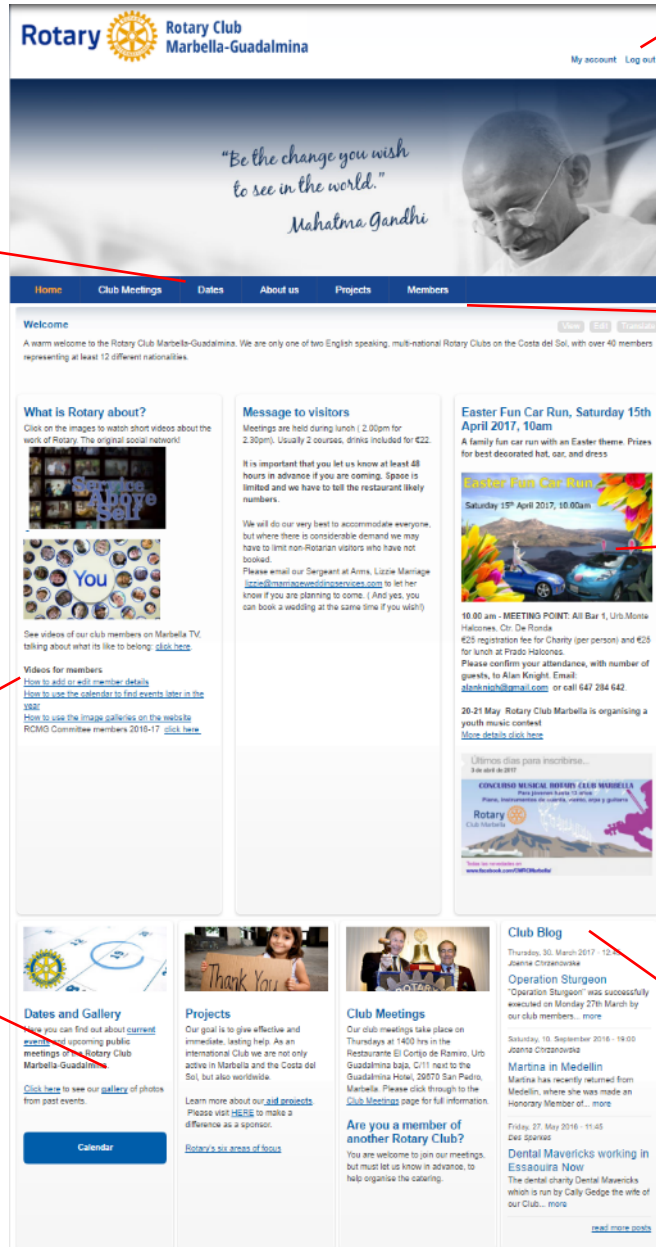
Rotary Rotary Club Marbella-Guadalmina

My account Log out

"Be the change you wish to see in the world." Mahatma Gandhi

Home Club Meetings Dates About us Projects Members

Welcome

View Edit Translate

A warm welcome to the Rotary Club Marbella-Guadalmina. We are only one of two English speaking, multi-national Rotary Clubs on the Costa del Sol, with over 40 members representing at least 12 different nationalities.

What is Rotary about?

Click on the images to watch short videos about the work of Rotary. The original social network!

Service Above Self

You

See videos of our club members on Marbella TV, talking about what its like to belong: click here

Videos for members
How to add or edit member details
How to use the calendar to find events later in the year
How to use the image galleries on the website
RCMG Committee members 2016-17 click here

Message to visitors

Meetings are held during lunch ( 2.00pm for 2.30pm). Usually 2 courses, drinks included for €22.

It is important that you let us know at least 48 hours in advance if you are coming. Space is limited and we have to tell the restaurant likely numbers.

We will do our very best to accommodate everyone, but where there is considerable demand we may have to limit non-Rotarian visitors who have not booked.
Please email our Sergeant at Arms, Lizzie Marriage lizzie@marriageweddingservices.com to let her know if you are planning to come. ( And yes, you can book a wedding at the same time if you wish!)

Easter Fun Car Run, Saturday 15th April 2017, 10am

A family fun car run with an Easter theme. Prizes for best decorated hat, car, and dress

Easter Fun Car Run
Saturday 15th April 2017, 10.00am

10.00 am - MEETING POINT: All Bar 1, Urb.Monte Halcones, Ctr. De Ronda
€25 registration fee for Charity (per person) and €25 for lunch at Prado Halcones.
Please confirm your attendance, with number of guests, to Alan Knight. Email: alanknigh@gmail.com or call 647 284 642.

20-21 May Rotary Club Marbella is organising a youth music contest
More details click here

Últimos días para inscribirse...
3 de abril de 2017
CONCURSO MUSICAL ROTARY CLUB MARBELLA
Para jóvenes hasta 13 años
Piano, instrumentos de cuerda, viento, arpa y guitarra
Rotary Club Marbella
Todas las novedades en
www.facebook.com/CMRCMarbella

Dates and Gallery

Here you can find out about current events and upcoming public meetings of the Rotary Club Marbella-Guadalmina.

Click here to see our gallery of photos from past events.

Calendar

Projects

Our goal is to give effective and immediate, lasting help. As an international Club we are not only active in Marbella and the Costa del Sol, but also worldwide.

Learn more about our aid projects. Please visit HERE to make a difference as a sponsor.

Rotary's six areas of focus

Thank You

Club Meetings

Our club meetings take place on Thursdays at 1400 hrs in the Restaurante El Cortijo de Ramiro, Urb Guadalmina baja, C/11 next to the Guadalmina Hotel, 29670 San Pedro, Marbella. Please click through to the Club Meetings page for full information.

Are you a member of another Rotary Club?

You are welcome to join our meetings, but must let us know in advance, to help organise the catering.

Club Blog

Thursday, 30. March 2017 - 12:4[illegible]
Joanna Chrzanowska
Operation Sturgeon
"Operation Sturgeon" was successfully executed on Monday 27th March by our club members... more

Saturday, 10. September 2016 - 19:00
Joanna Chrzanowska
Martina in Medellin
Martina has recently returned from Medellin, where she was made an Honorary Member of... more

Friday, 27. May 2016 - 11:45
Des Sparkes
Dental Mavericks working in Essaouira Now
The dental charity Dental Mavericks which is run by Cally Gedge the wife of our Club... more

read more posts